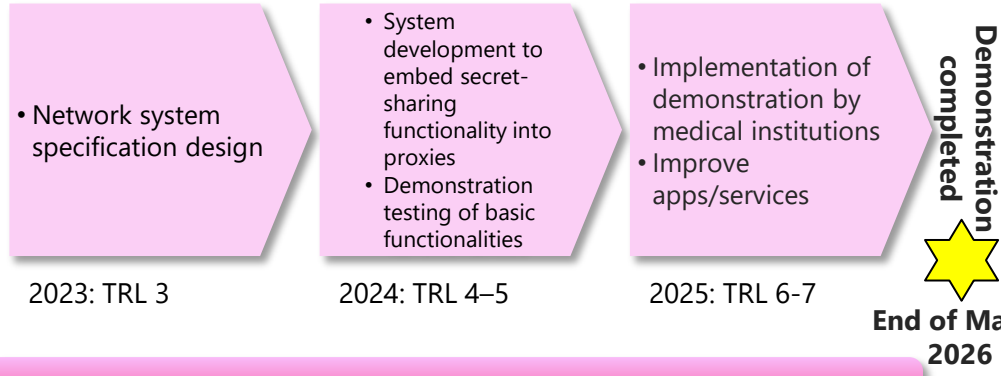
• Network system specification design

2023: TRL 3

• System development to embed secret-sharing functionality into proxies
• Demonstration testing of basic functionalities

2024: TRL 4–5

• Implementation of demonstration by medical institutions
• Improve apps/services

2025: TRL 6-7

Demonstration completed

End of Ma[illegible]
2026